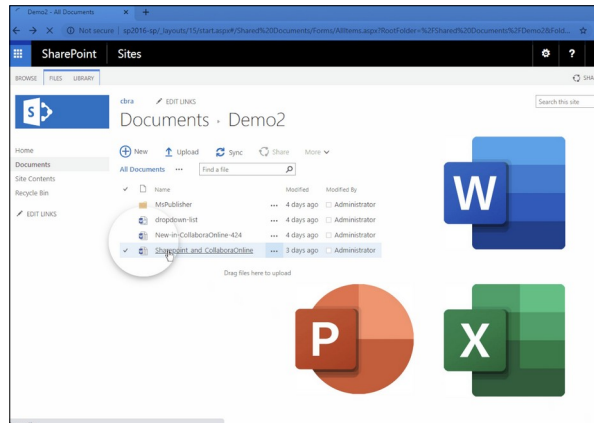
Demo2 - All Documents ×

Not secure | sp2016-sp/_layouts/15/start.aspx#/Shared%20Documents/Forms/AllItems.aspx?RootFolder=%2FShared%20Documents%2FDemo2&Fold...

SharePoint Sites

BROWSE FILES LIBRARY

SHA

S

cbra EDIT LINKS

Documents · Demo2

Search this site

Home
Documents
Site Contents
Recycle Bin
EDIT LINKS

New Upload Sync Share More

All Documents ··· Find a file

| | Name | | Modified | Modified By |
|---|---|---|---|---|
| | MsPublisher | ··· | 4 days ago | Administrator |
| | dropdown-list | ··· | 4 days ago | Administrator |
| | New-in-CollaboraOnline-424 | ··· | 4 days ago | Administrator |
| ✓ | Sharepoint and CollaboraOnline | ··· | 3 days ago | Administrator |

Drag files here to upload

W

P

X